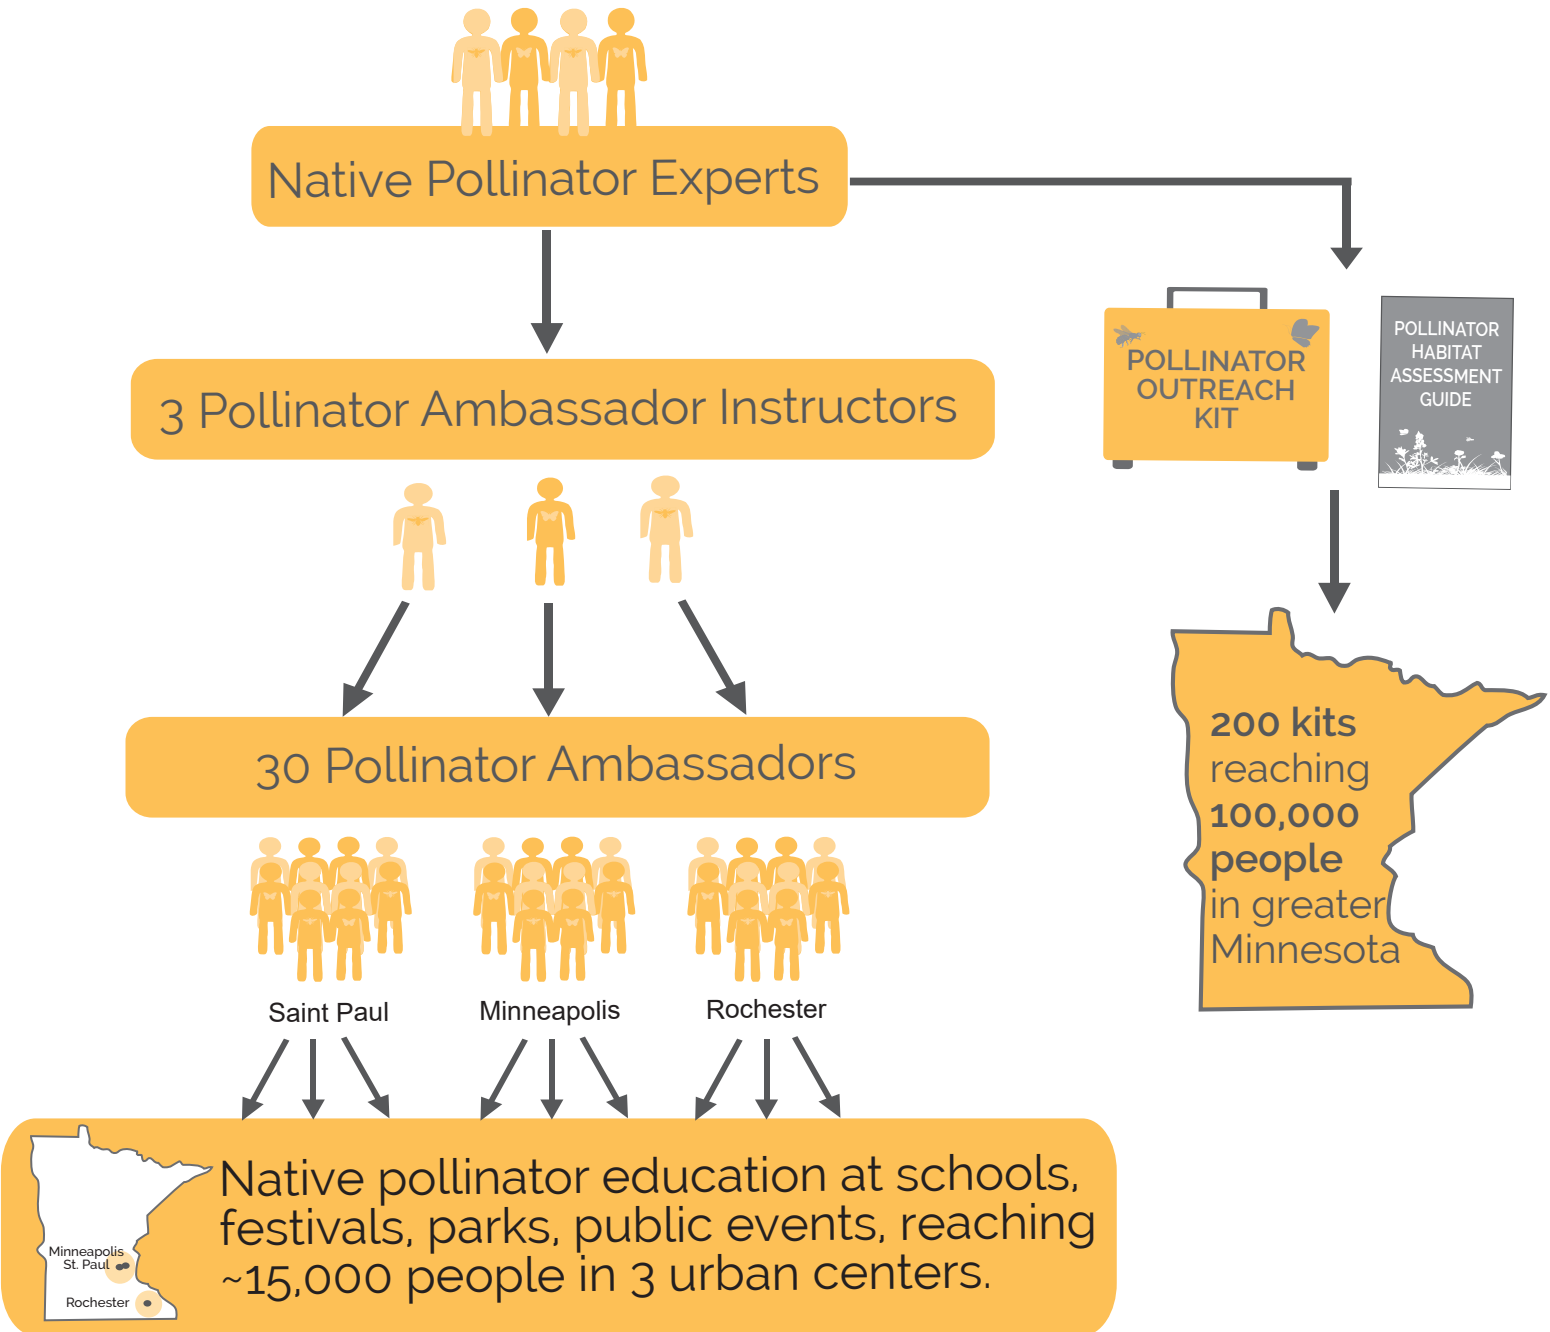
Native Pollinator Experts

POLLINATOR OUTREACH KIT

POLLINATOR HABITAT ASSESSMENT GUIDE

3 Pollinator Ambassador Instructors

200 kits reaching 100,000 people in greater Minnesota

30 Pollinator Ambassadors

Saint Paul

Minneapolis

Rochester

Minneapolis St. Paul

Rochester

Native pollinator education at schools, festivals, parks, public events, reaching ~15,000 people in 3 urban centers.